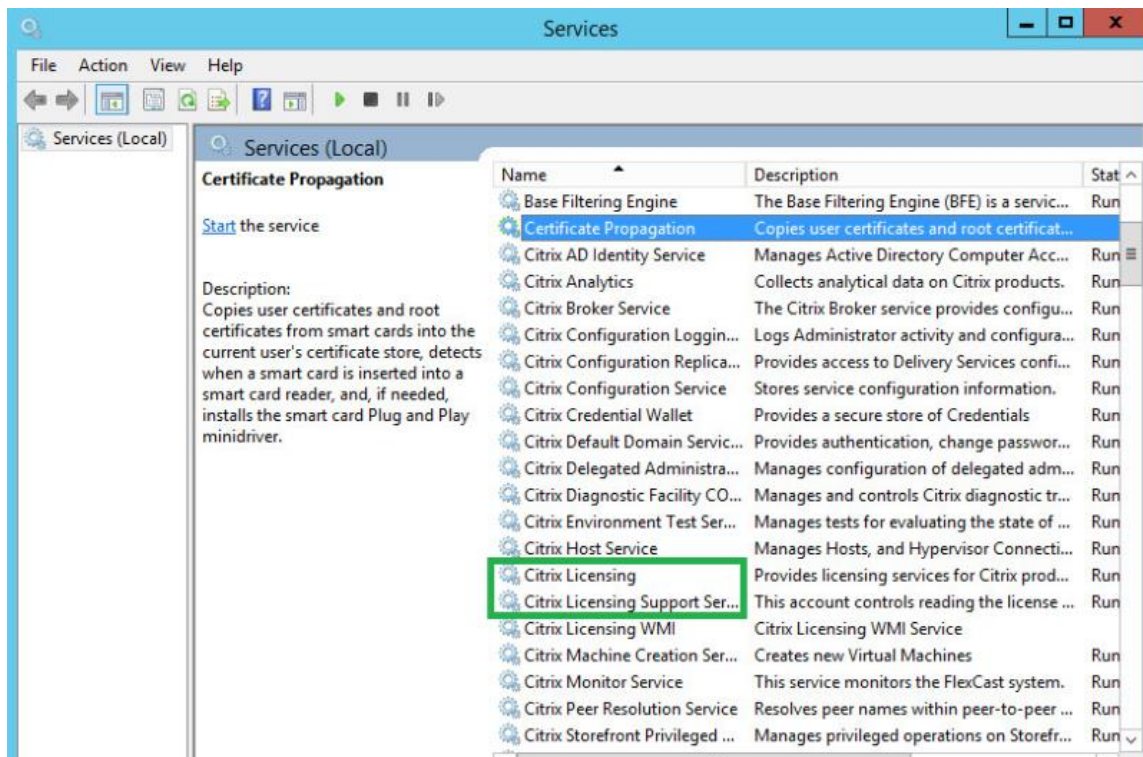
Services

File Action View Help

Services (Local)

Services (Local)

Certificate Propagation

Start the service

Description:
Copies user certificates and root certificates from smart cards into the current user's certificate store, detects when a smart card is inserted into a smart card reader, and, if needed, installs the smart card Plug and Play minidriver.

| Name | Description | Stat |
|---|---|---|
| Base Filtering Engine | The Base Filtering Engine (BFE) is a servic... | Run |
| Certificate Propagation | Copies user certificates and root certificat... | |
| Citrix AD Identity Service | Manages Active Directory Computer Acc... | Run |
| Citrix Analytics | Collects analytical data on Citrix products. | Run |
| Citrix Broker Service | The Citrix Broker service provides configu... | Run |
| Citrix Configuration Loggin... | Logs Administrator activity and configura... | Run |
| Citrix Configuration Replica... | Provides access to Delivery Services confi... | Run |
| Citrix Configuration Service | Stores service configuration information. | Run |
| Citrix Credential Wallet | Provides a secure store of Credentials | Run |
| Citrix Default Domain Servic... | Provides authentication, change passwor... | Run |
| Citrix Delegated Administra... | Manages configuration of delegated adm... | Run |
| Citrix Diagnostic Facility CO... | Manages and controls Citrix diagnostic tr... | Run |
| Citrix Environment Test Ser... | Manages tests for evaluating the state of ... | Run |
| Citrix Host Service | Manages Hosts, and Hypervisor Connecti... | Run |
| Citrix Licensing | Provides licensing services for Citrix prod... | Run |
| Citrix Licensing Support Ser... | This account controls reading the license ... | Run |
| Citrix Licensing WMI | Citrix Licensing WMI Service | |
| Citrix Machine Creation Ser... | Creates new Virtual Machines | Run |
| Citrix Monitor Service | This service monitors the FlexCast system. | Run |
| Citrix Peer Resolution Service | Resolves peer names within peer-to-peer ... | Run |
| Citrix Storefront Privileged ... | Manages privileged operations on Storefr... | Run |